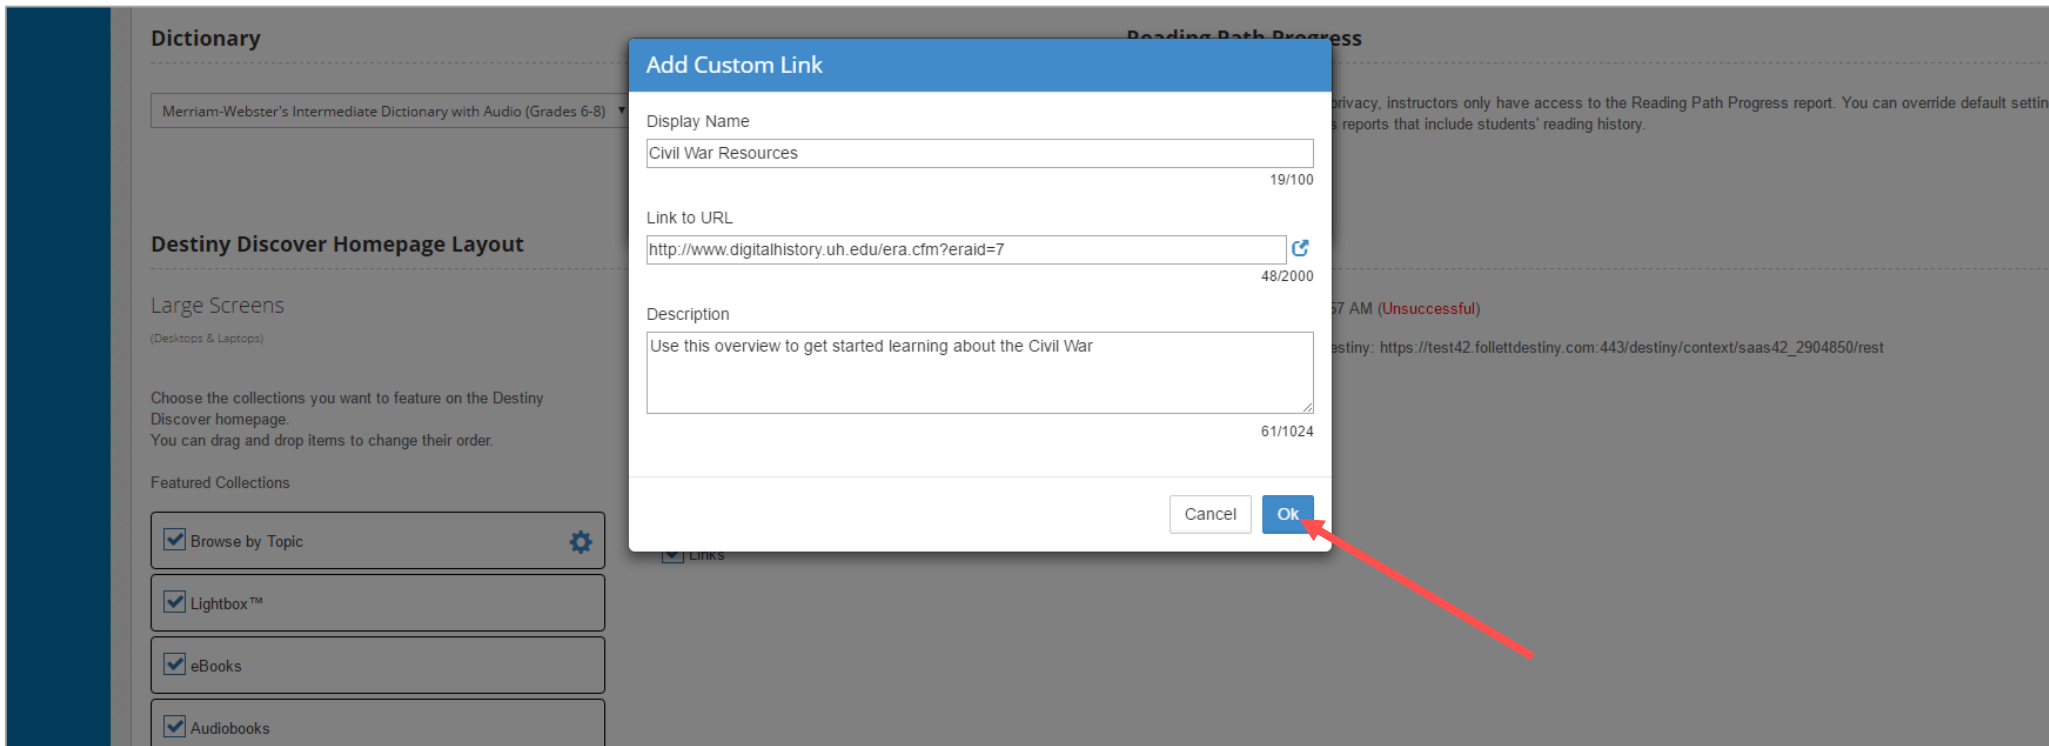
Dictionary

Merriam-Webster's Intermediate Dictionary with Audio (Grades 6-8)

Destiny Discover Homepage Layout

Large Screens
(Desktops & Laptops)

Choose the collections you want to feature on the Destiny Discover homepage.
You can drag and drop items to change their order.

Featured Collections

Browse by Topic

Lightbox™

eBooks

Audiobooks

Links

Reading Path Progress

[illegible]rivacy, instructors only have access to the Reading Path Progress report. You can override default settin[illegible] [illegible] reports that include students' reading history.

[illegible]7 AM (Unsuccessful)

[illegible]estiny: https://test42.follettdestiny.com:443/destiny/context/saas42_2904850/rest

Add Custom Link

Display Name
Civil War Resources
19/100

Link to URL
http://www.digitalhistory.uh.edu/era.cfm?eraid=7
48/2000

Description
Use this overview to get started learning about the Civil War
61/1024

Cancel
Ok